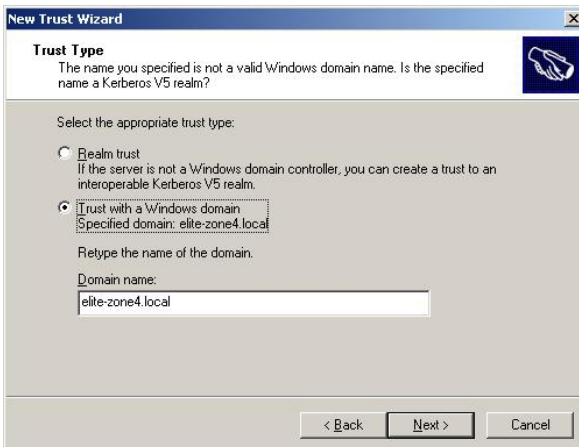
New Trust Wizard

Trust Type
The name you specified is not a valid Windows domain name. Is the specified name a Kerberos V5 realm?

Select the appropriate trust type:

Realm trust
If the server is not a Windows domain controller, you can create a trust to an interoperable Kerberos V5 realm.

Trust with a Windows domain
Specified domain: elite-zone4.local

Retype the name of the domain.

Domain name:
elite-zone4.local

< Back
Next >
Cancel